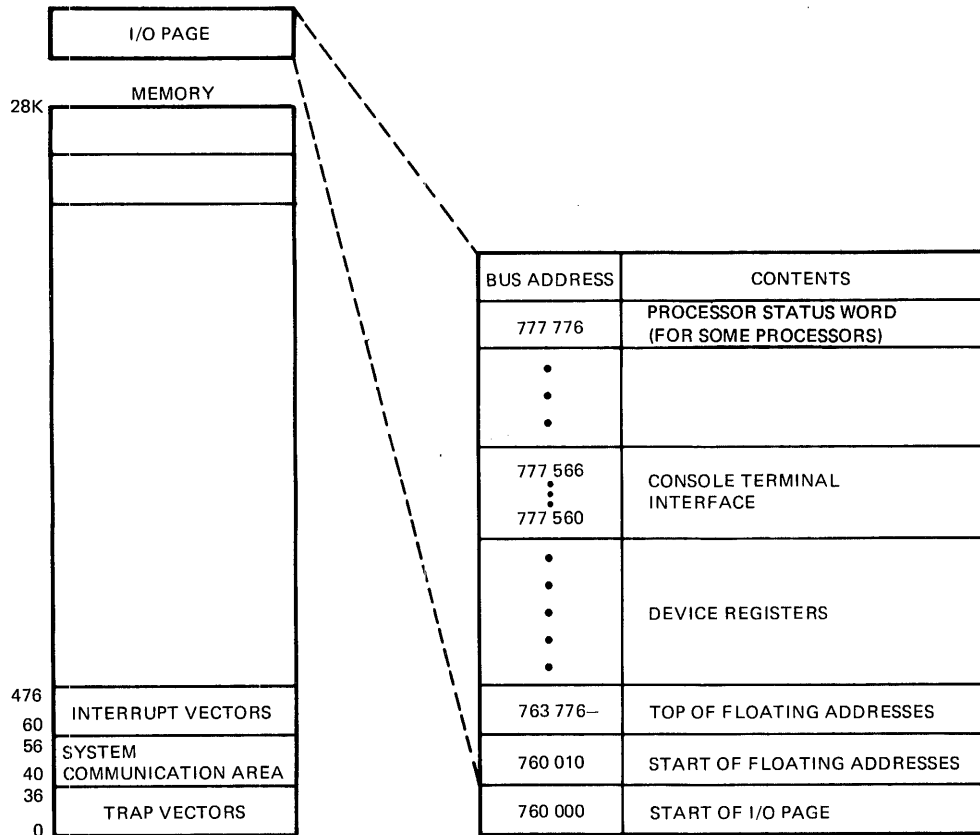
I/O PAGE

MEMORY

28K

476

60

INTERRUPT VECTORS

56

40

SYSTEM COMMUNICATION AREA

36

0

TRAP VECTORS

| BUS ADDRESS | CONTENTS |
|---|---|
| 777 776 | PROCESSOR STATUS WORD (FOR SOME PROCESSORS) |
| • • • | |
| 777 566 ⋮ 777 560 | CONSOLE TERMINAL INTERFACE |
| • • • • • | DEVICE REGISTERS |
| 763 776– | TOP OF FLOATING ADDRESSES |
| 760 010 | START OF FLOATING ADDRESSES |
| 760 000 | START OF I/O PAGE |